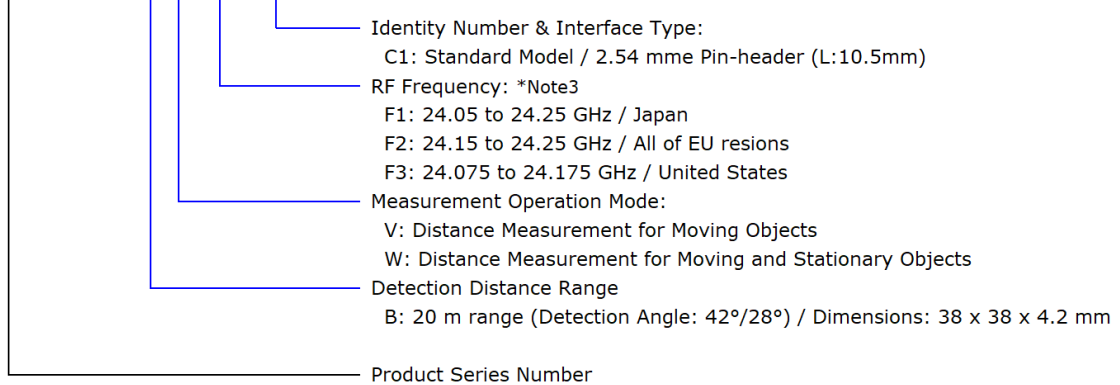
Identity Number & Interface Type:
C1: Standard Model / 2.54 mme Pin-header (L:10.5mm)
RF Frequency: *Note3
F1: 24.05 to 24.25 GHz / Japan
F2: 24.15 to 24.25 GHz / All of EU resions
F3: 24.075 to 24.175 GHz / United States
Measurement Operation Mode:
V: Distance Measurement for Moving Objects
W: Distance Measurement for Moving and Stationary Objects
Detection Distance Range
B: 20 m range (Detection Angle: 42°/28°) / Dimensions: 38 x 38 x 4.2 mm
Product Series Number